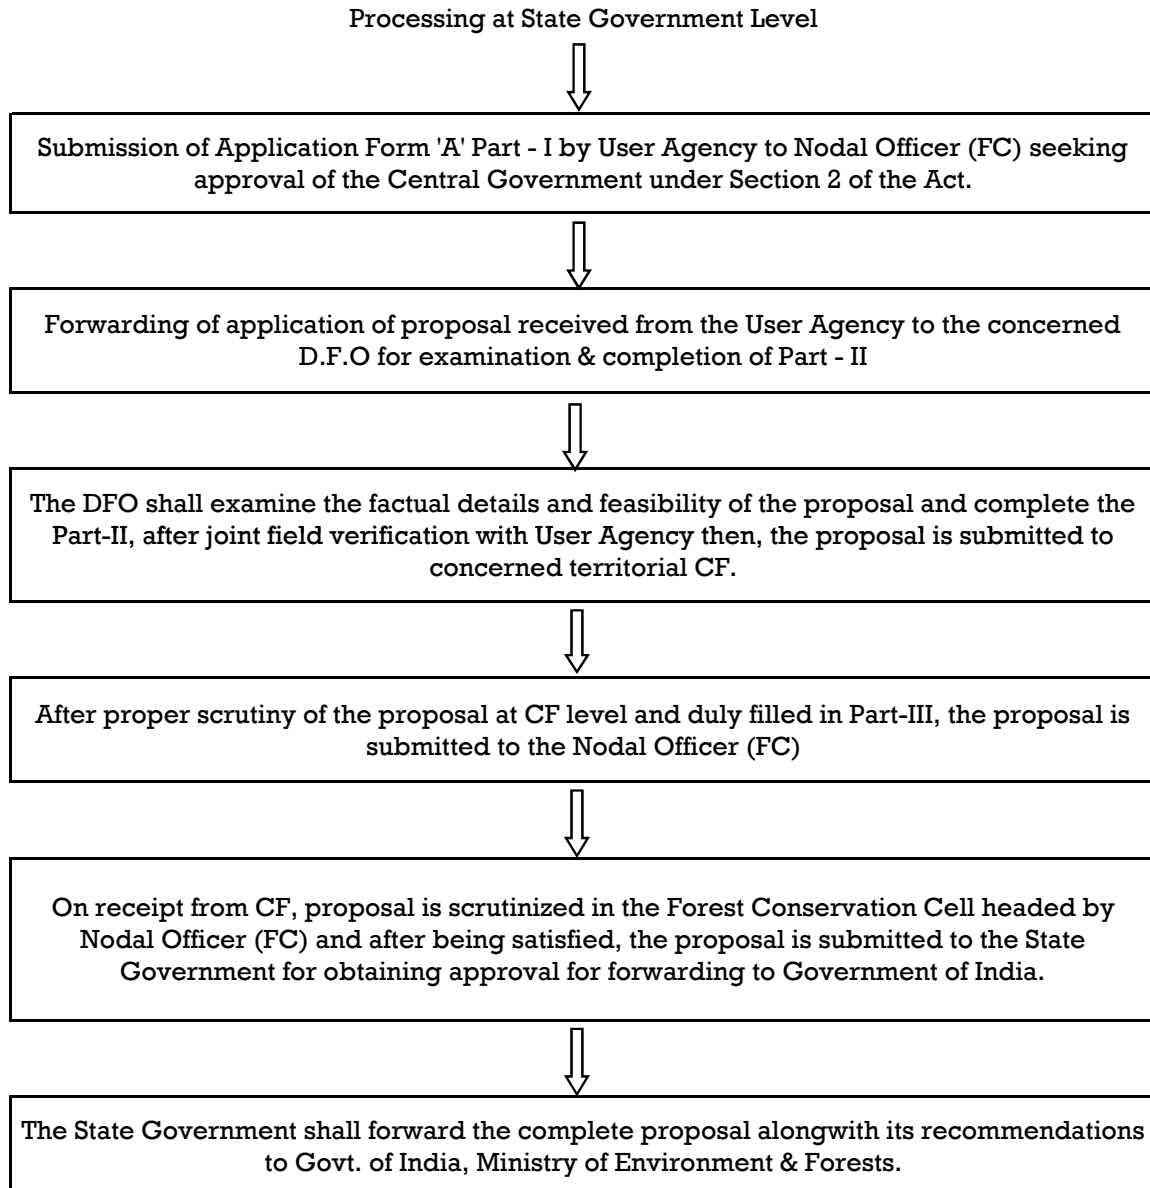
Processing at State Government Level

Submission of Application Form 'A' Part - I by User Agency to Nodal Officer (FC) seeking approval of the Central Government under Section 2 of the Act.

Forwarding of application of proposal received from the User Agency to the concerned D.F.O for examination & completion of Part - II

The DFO shall examine the factual details and feasibility of the proposal and complete the Part-II, after joint field verification with User Agency then, the proposal is submitted to concerned territorial CF.

After proper scrutiny of the proposal at CF level and duly filled in Part-III, the proposal is submitted to the Nodal Officer (FC)

On receipt from CF, proposal is scrutinized in the Forest Conservation Cell headed by Nodal Officer (FC) and after being satisfied, the proposal is submitted to the State Government for obtaining approval for forwarding to Government of India.

The State Government shall forward the complete proposal alongwith its recommendations to Govt. of India, Ministry of Environment & Forests.